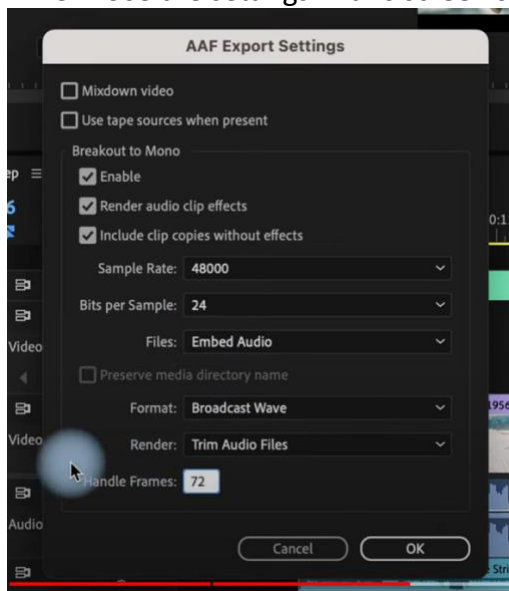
AAF Export Settings

Mixdown video

Use tape sources when present

Breakout to Mono

Enable

Render audio clip effects

Include clip copies without effects

Sample Rate: 48000

Bits per Sample: 24

Files: Embed Audio

Preserve media directory name

Format: Broadcast Wave

Render: Trim Audio Files

Handle Frames: 72

Cancel

OK

Video

Video

Audio